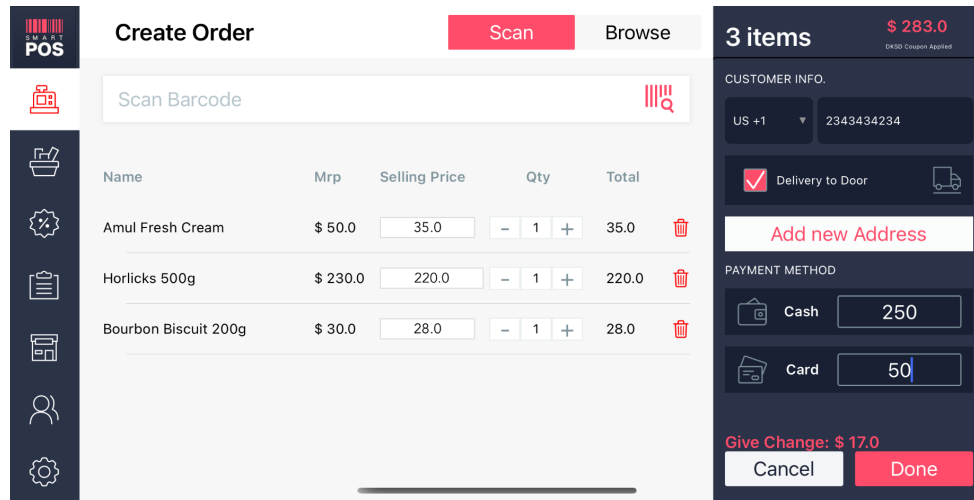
SMART POS

Create Order

Scan Browse

Scan Barcode

| Name | Mrp | Selling Price | Qty | Total |
|---|---|---|---|---|
| Amul Fresh Cream | $ 50.0 | 35.0 | − 1 + | 35.0 |
| Horlicks 500g | $ 230.0 | 220.0 | − 1 + | 220.0 |
| Bourbon Biscuit 200g | $ 30.0 | 28.0 | − 1 + | 28.0 |

3 items

$ 283.0

DKSD Coupon Applied

CUSTOMER INFO.

US +1

2343434234

Delivery to Door

Add new Address

PAYMENT METHOD

Cash 250

Card 50

Give Change: $ 17.0

Cancel

Done